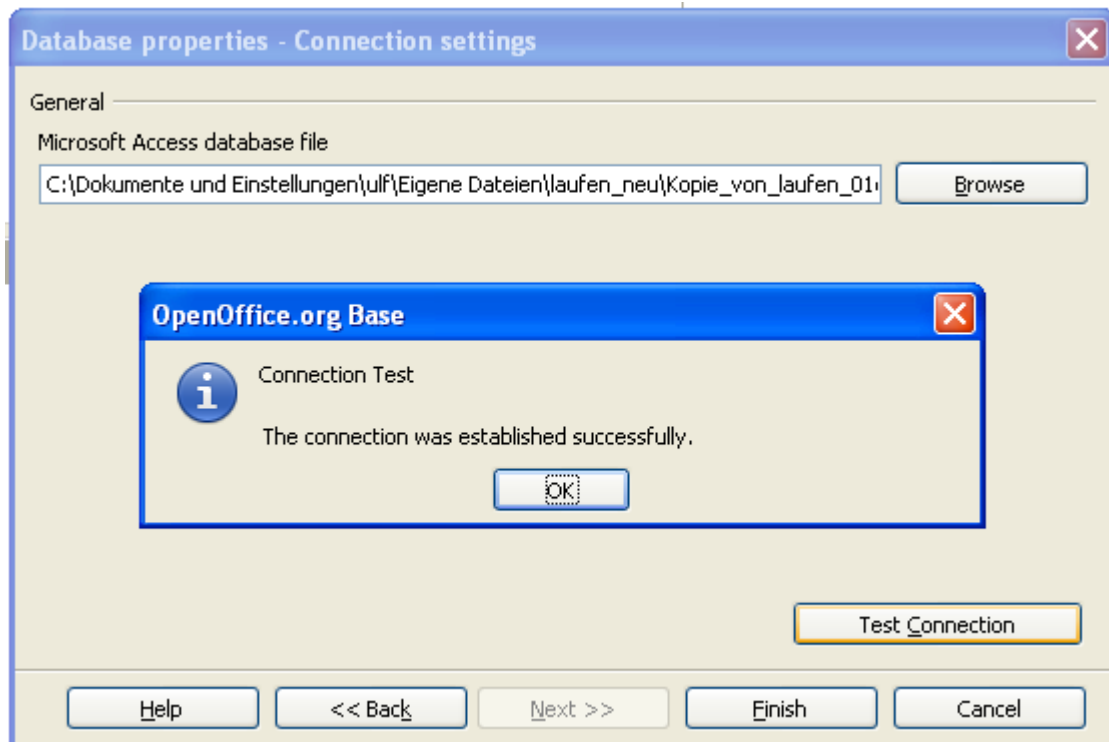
Database properties - Connection settings

General

Microsoft Access database file

C:\Dokumente und Einstellungen\ulf\Eigene Dateien\laufen_neu\Kopie_von_laufen_01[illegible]

Browse

OpenOffice.org Base

Connection Test

The connection was established successfully.

OK

Test Connection

Help

<< Back

Next >>

Finish

Cancel